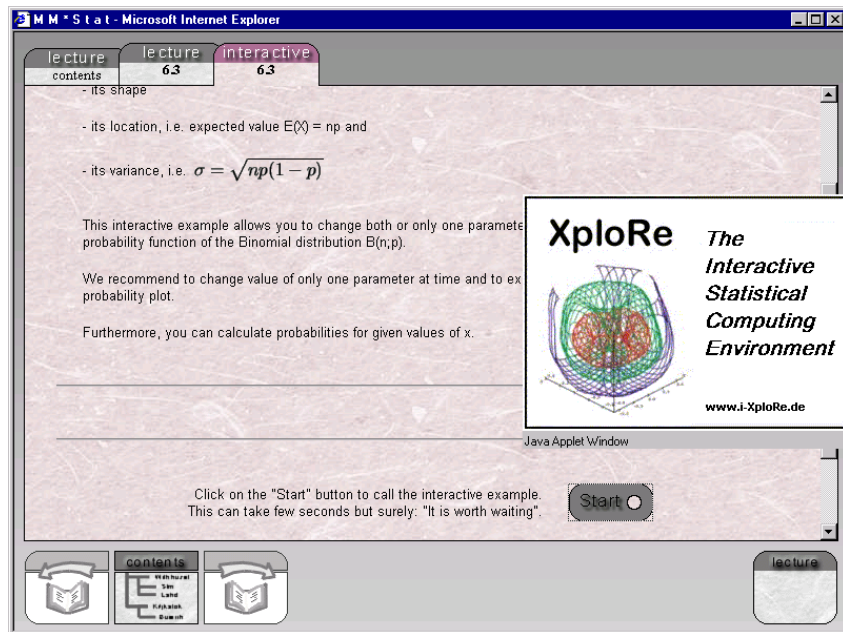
M M * S t a t - Microsoft Internet Explorer

lecture
contents

lecture
6.3

interactive
6.3

- its shape

- its location, i.e. expected value E(X) = np and

- its variance, i.e. $\sigma = \sqrt{np(1-p)}$

This interactive example allows you to change both or only one paramete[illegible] probability function of the Binomial distribution B(n;p).

We recommend to change value of only one parameter at time and to ex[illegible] probability plot.

Furthermore, you can calculate probabilities for given values of x.

XploRe

The Interactive Statistical Computing Environment

www.i-XploRe.de

Java Applet Window

Click on the "Start" button to call the interactive example. This can take few seconds but surely: "It is worth waiting".

Start

contents

lecture